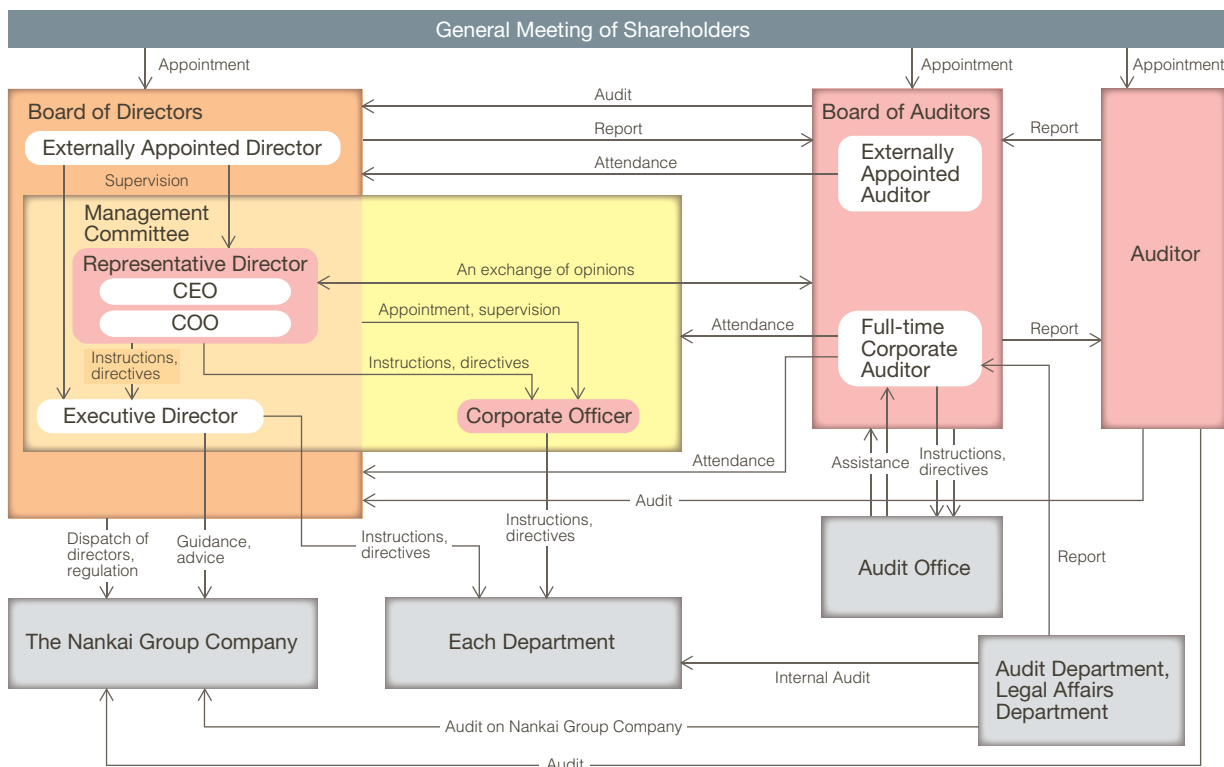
General Meeting of Shareholders

Appointment

Appointment

Appointment

Board of Directors

Externally Appointed Director

Supervision

Audit

Report

Attendance

Board of Auditors

Externally Appointed Auditor

Report

Auditor

Management Committee

Representative Director

CEO

COO

An exchange of opinions

Appointment, supervision

Attendance

Full-time Corporate Auditor

Report

Instructions, directives

Instructions, directives

Executive Director

Corporate Officer

Attendance

Assistance

Instructions, directives

Audit

Dispatch of directors, regulation

Guidance, advice

Instructions, directives

Instructions, directives

Audit Office

Report

The Nankai Group Company

Each Department

Internal Audit

Audit Department, Legal Affairs Department

Audit on Nankai Group Company

Audit